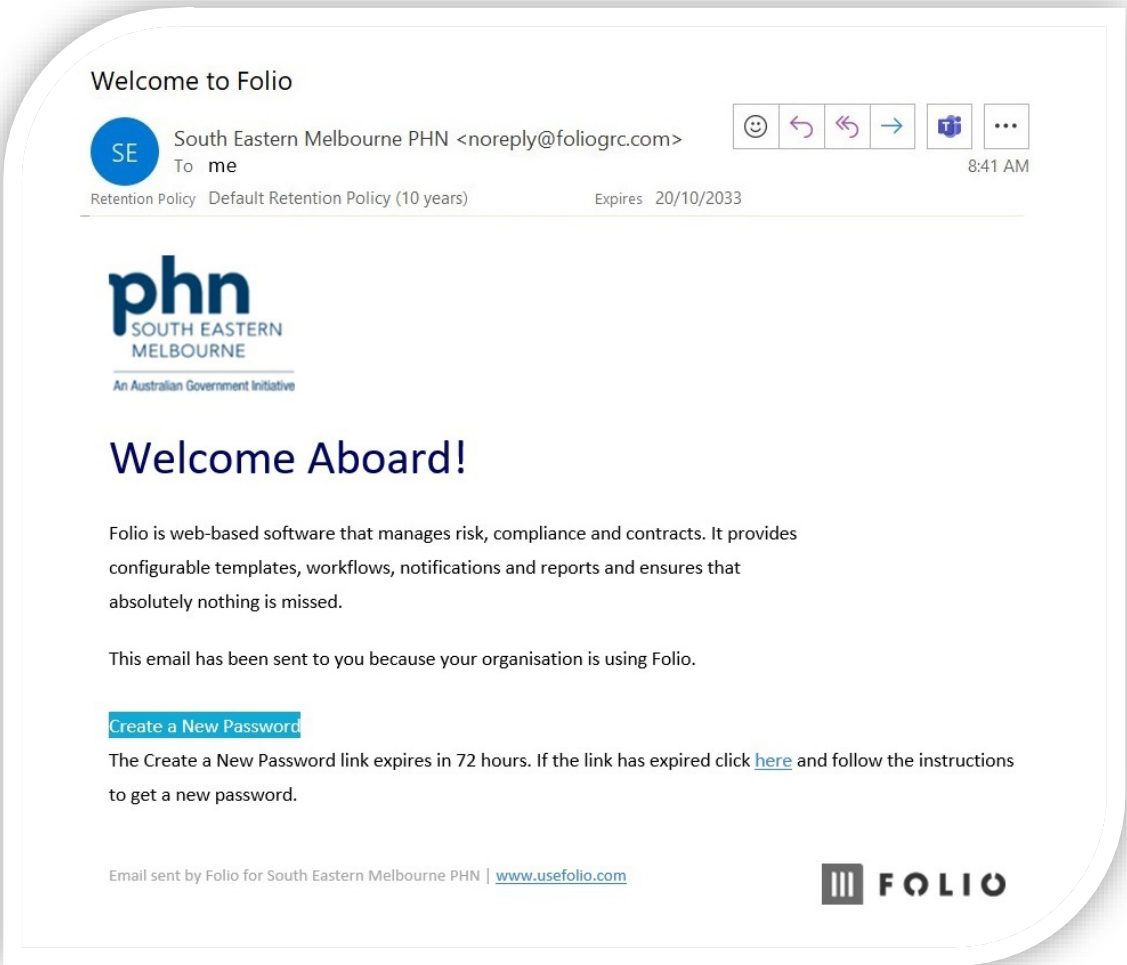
Welcome to Folio

SE South Eastern Melbourne PHN <noreply@foliogrc.com>
To me

8:41 AM

Retention Policy Default Retention Policy (10 years) Expires 20/10/2033

phn
SOUTH EASTERN
MELBOURNE
An Australian Government Initiative

Welcome Aboard!

Folio is web-based software that manages risk, compliance and contracts. It provides configurable templates, workflows, notifications and reports and ensures that absolutely nothing is missed.

This email has been sent to you because your organisation is using Folio.

Create a New Password
The Create a New Password link expires in 72 hours. If the link has expired click here and follow the instructions to get a new password.

Email sent by Folio for South Eastern Melbourne PHN | www.usefolio.com

FOLIO